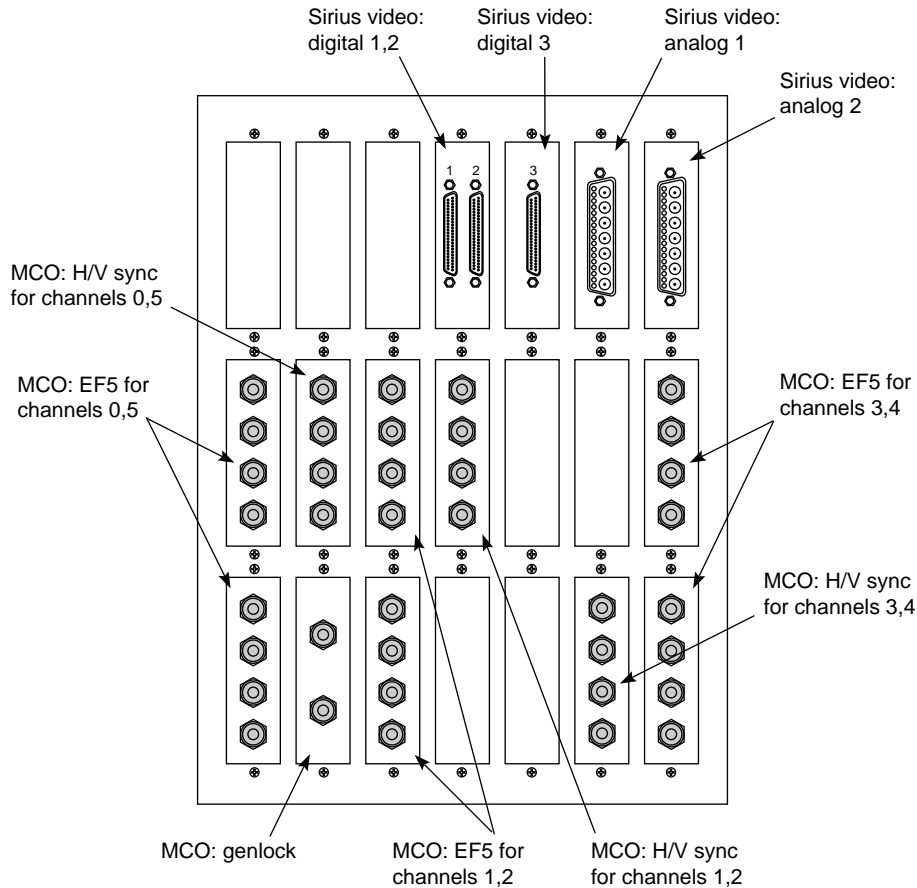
Sirius video: digital 1,2

Sirius video: digital 3

Sirius video: analog 1

Sirius video: analog 2

1 2

3

MCO: H/V sync for channels 0,5

MCO: EF5 for channels 0,5

MCO: EF5 for channels 3,4

MCO: H/V sync for channels 3,4

MCO: genlock

MCO: EF5 for channels 1,2

MCO: H/V sync for channels 1,2